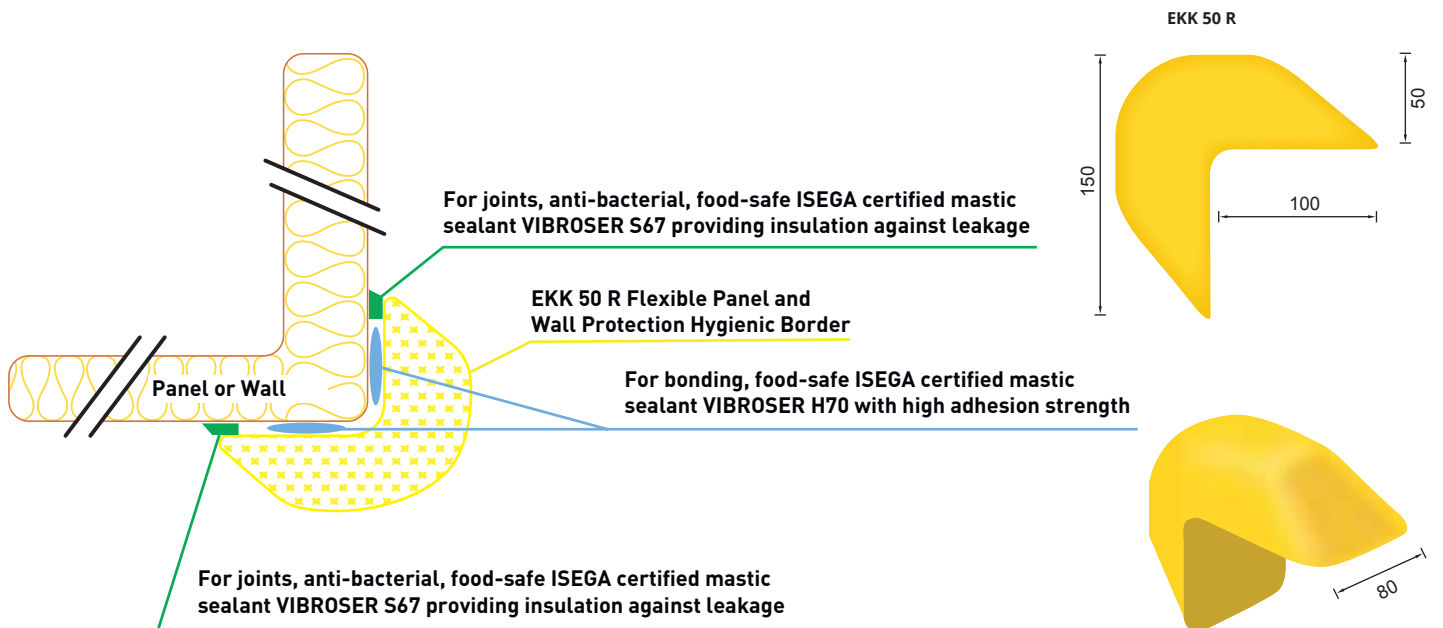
EKK 50 R

50

150

100

For joints, anti-bacterial, food-safe ISEGA certified mastic sealant VIBROSER S67 providing insulation against leakage

EKK 50 R Flexible Panel and Wall Protection Hygienic Border

Panel or Wall

For bonding, food-safe ISEGA certified mastic sealant VIBROSER H70 with high adhesion strength

80

For joints, anti-bacterial, food-safe ISEGA certified mastic sealant VIBROSER S67 providing insulation against leakage